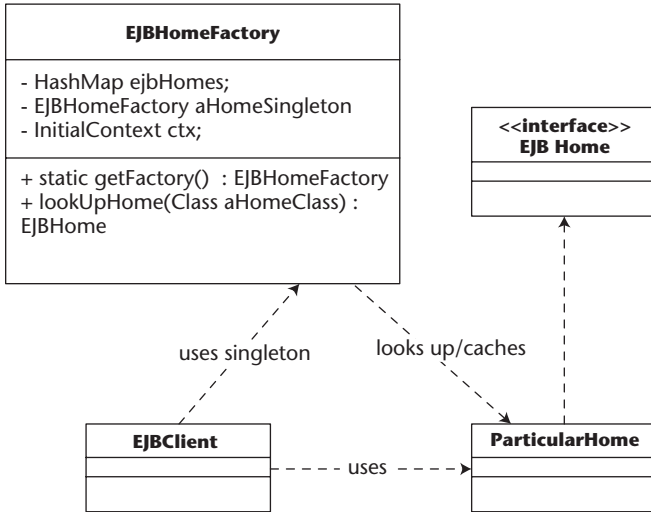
EJBHomeFactory

- HashMap ejbHomes;
- EJBHomeFactory aHomeSingleton
- InitialContext ctx;

+ static getFactory() : EJBHomeFactory
+ lookUpHome(Class aHomeClass) : EJBHome

<<interface>>
EJB Home

uses singleton

looks up/caches

EJBClient

uses

ParticularHome